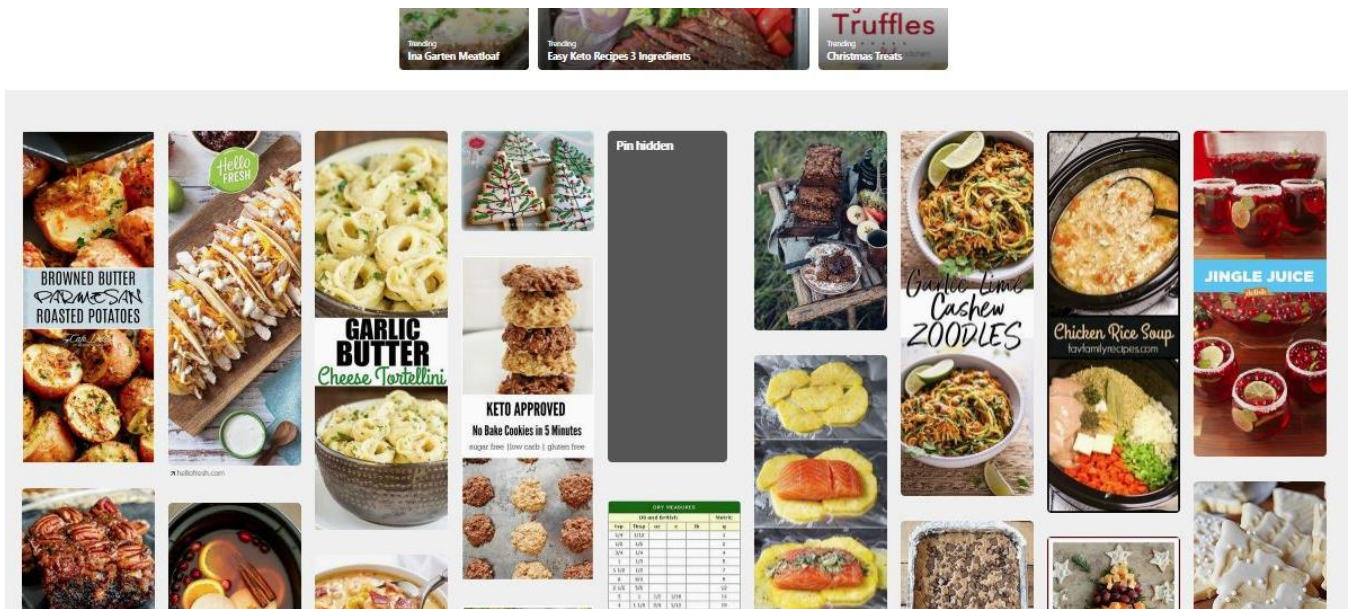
Trending
Ina Garten Meatloaf

Trending
Easy Keto Recipes 3 Ingredients

Truffles
Trending
Christmas Treats

BROWNED BUTTER PARMESAN ROASTED POTATOES

Hello FRESH

hellofresh.com

GARLIC BUTTER Cheese Tortellini

KETO APPROVED
No Bake Cookies in 5 Minutes
sugar free | low carb | gluten free

Pin hidden

DRY MEASURES

Garlic Lime Cashew ZOODLES

Chicken Rice Soup
favfamilyrecipes.com

JINGLE JUICE